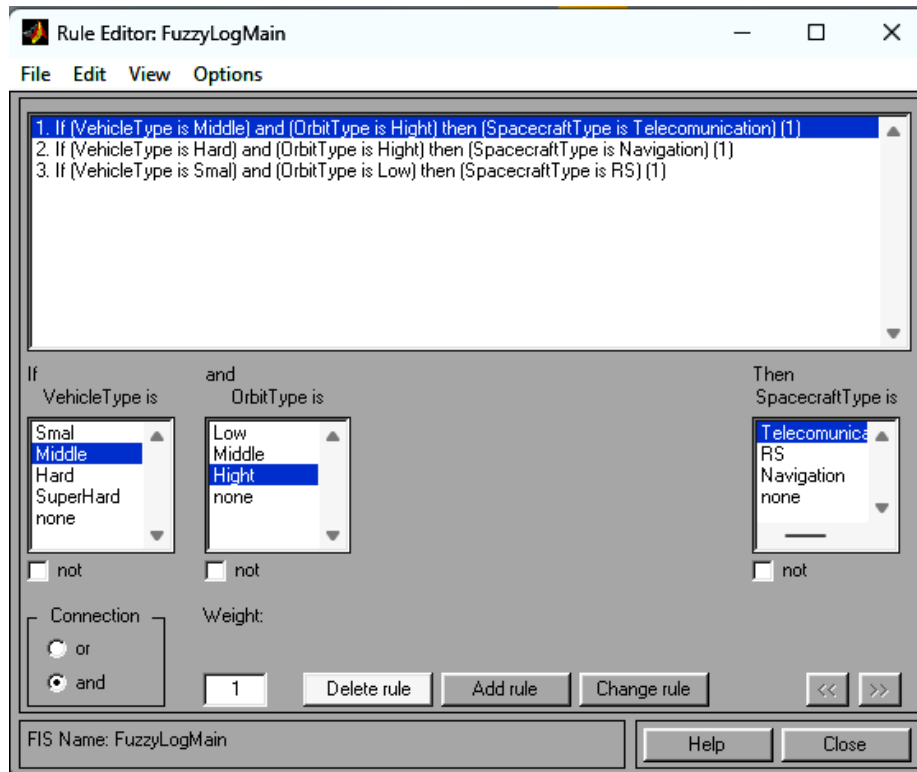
Rule Editor: FuzzyLogMain

File Edit View Options

1. If (VehicleType is Middle) and (OrbitType is Hight) then (SpacecraftType is Telecomunication) (1)
2. If (VehicleType is Hard) and (OrbitType is Hight) then (SpacecraftType is Navigation) (1)
3. If (VehicleType is Smal) and (OrbitType is Low) then (SpacecraftType is RS) (1)

If
VehicleType is
Smal
Middle
Hard
SuperHard
none
not

and
OrbitType is
Low
Middle
Hight
none
not

Then
SpacecraftType is
Telecomunica
RS
Navigation
none
not

Connection
or
and

Weight:
1

Delete rule
Add rule
Change rule
<<
>>

FIS Name: FuzzyLogMain

Help
Close